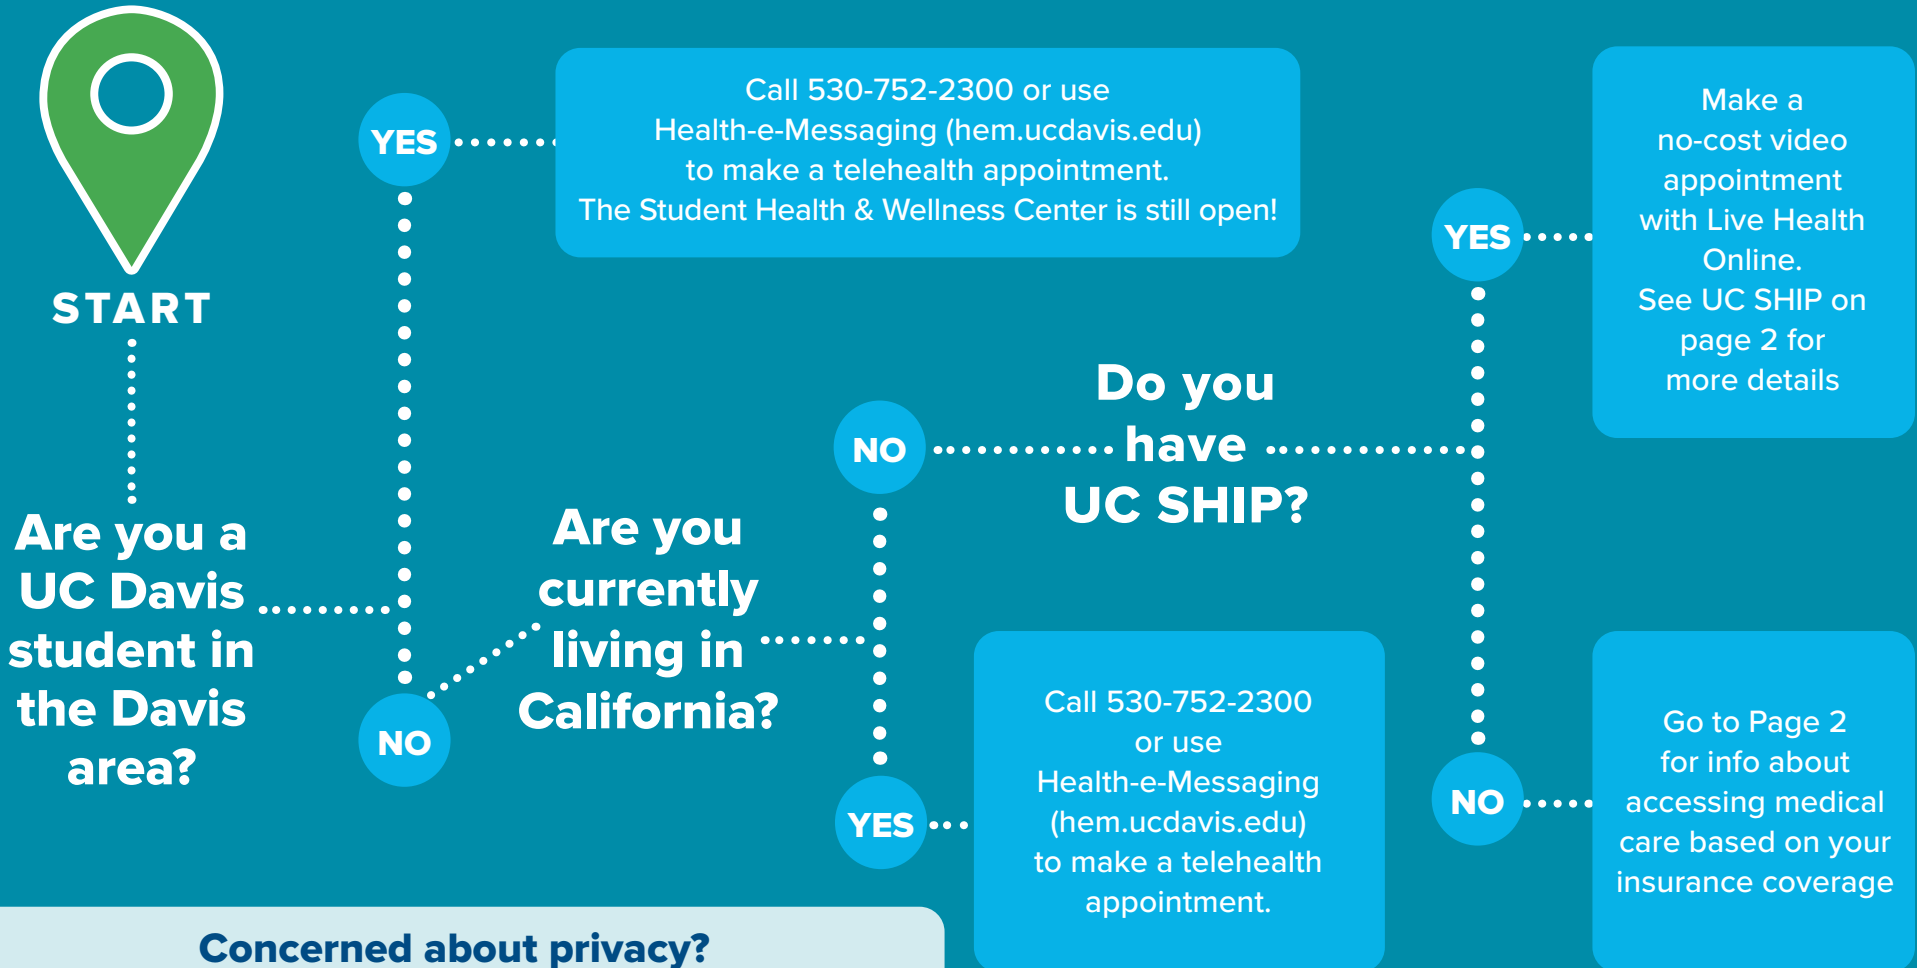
START

Are you a UC Davis student in the Davis area?

YES

Call 530-752-2300 or use Health-e-Messaging (hem.ucdavis.edu) to make a telehealth appointment. The Student Health & Wellness Center is still open!

NO

Are you currently living in California?

NO

Do you have UC SHIP?

YES

Make a no-cost video appointment with Live Health Online. See UC SHIP on page 2 for more details

NO

Go to Page 2 for info about accessing medical care based on your insurance coverage

YES

Call 530-752-2300 or use Health-e-Messaging (hem.ucdavis.edu) to make a telehealth appointment.

Concerned about privacy?